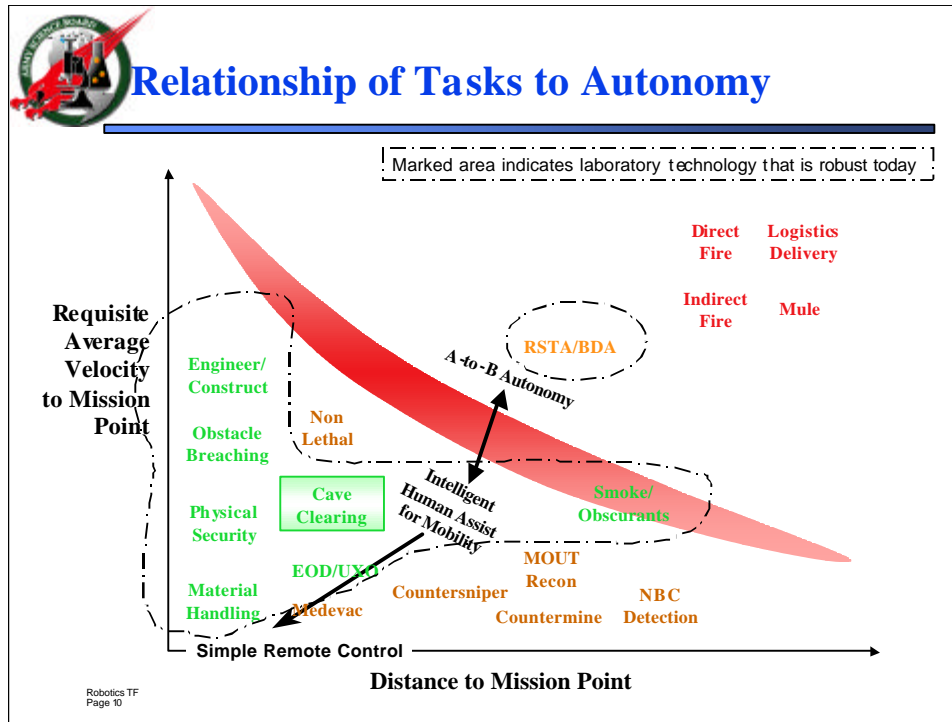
ARMY SCIENCE BOARD

Relationship of Tasks to Autonomy

Marked area indicates laboratory technology that is robust today

Requisite Average Velocity to Mission Point

Direct Fire

Logistics Delivery

Indirect Fire

Mule

RSTA/BDA

A-to-B Autonomy

Engineer/ Construct

Non Lethal

Obstacle Breaching

Intelligent Human Assist for Mobility

Cave Clearing

Smoke/ Obscurants

Physical Security

EOD/UXO

MOUT Recon

Material Handling

Medevac

Countersniper

Countermine

NBC Detection

Simple Remote Control

Distance to Mission Point

Robotics TF
Page 10